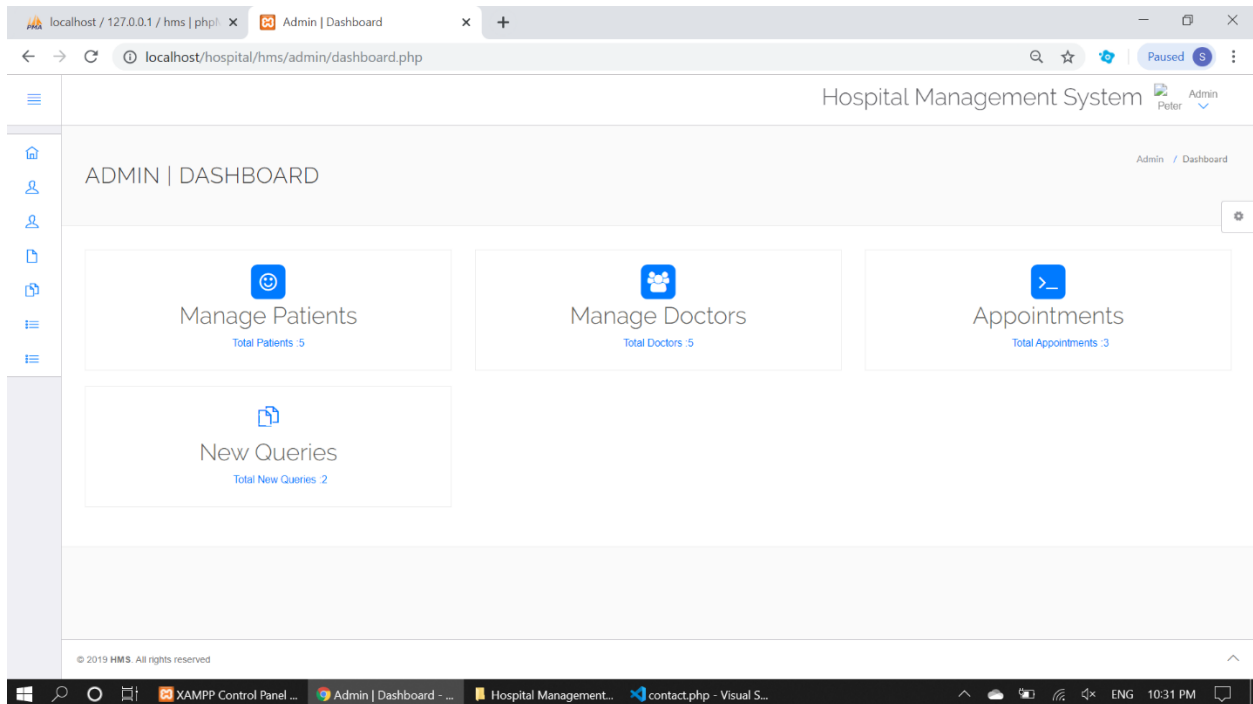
localhost / 127.0.0.1 / hms | phpM ×
Admin | Dashboard ×
+

localhost/hospital/hms/admin/dashboard.php

Paused S

Hospital Management System
Peter
Admin

ADMIN | DASHBOARD

Admin / Dashboard

Manage Patients
Total Patients :5

Manage Doctors
Total Doctors :5

Appointments
Total Appointments :3

New Queries
Total New Queries :2

© 2019 HMS. All rights reserved

XAMPP Control Panel ...
Admin | Dashboard - ...
Hospital Management...
contact.php - Visual S...
ENG 10:31 PM